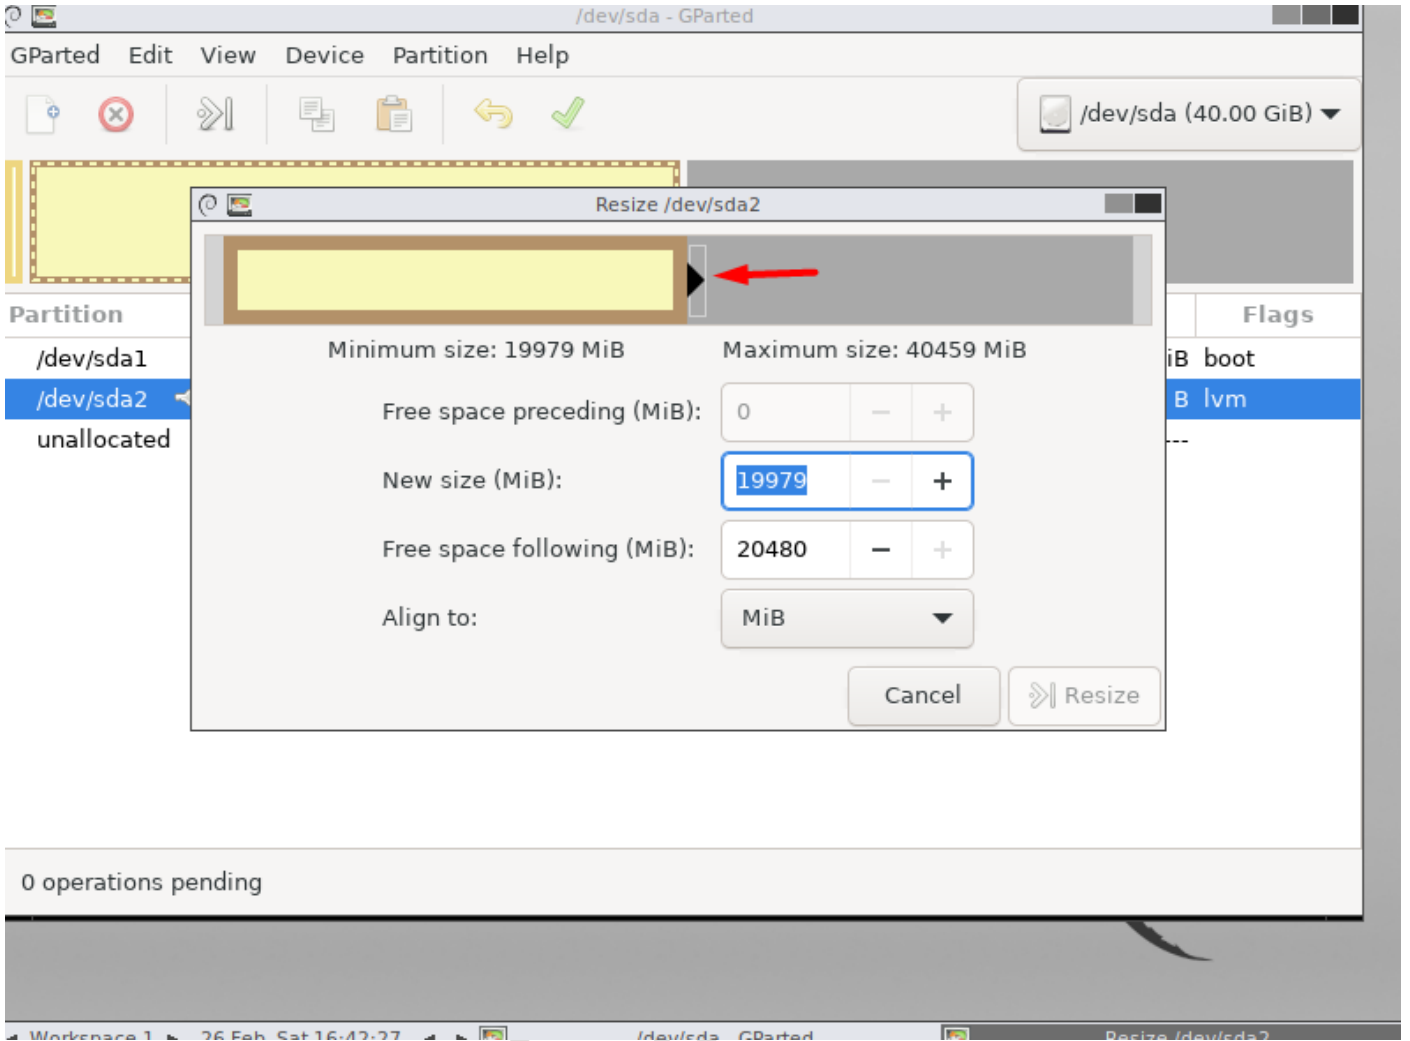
/dev/sda - GParted

GParted Edit View Device Partition Help

/dev/sda (40.00 GiB)

Partition

/dev/sda1

/dev/sda2

unallocated

Flags

iB boot

B lvm

---

Resize /dev/sda2

Minimum size: 19979 MiB

Maximum size: 40459 MiB

Free space preceding (MiB): 0

New size (MiB): 19979

Free space following (MiB): 20480

Align to: MiB

Cancel

Resize

0 operations pending

Workspace 1 26 Feb, Sat 16:42:27 /dev/sda - GParted Resize /dev/sda2